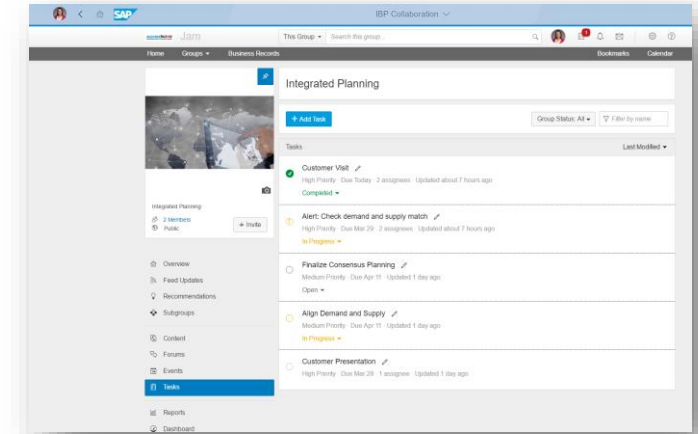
SAP

IBP Collaboration

successfactors Jam

This Group ▾ Search this group...

Home Groups ▾ Business Records

Bookmarks Calendar

Integrated Planning

Integrated Planning

2 Members

Public

+ Invite

Overview

Feed Updates

Recommendations

Subgroups

Content

Forums

Events

Tasks

Reports

Dashboard

+ Add Task

Group Status: All ▾

Filter by name

Tasks

Last Modified ▾

Customer Visit

High Priority · Due Today · 2 assignees · Updated about 7 hours ago

Completed ▾

Alert: Check demand and supply match

High Priority · Due Mar 29 · 2 assignees · Updated about 7 hours ago

In Progress ▾

Finalize Consensus Planning

Medium Priority · Due Apr 11 · Updated 1 day ago

Open ▾

Align Demand and Supply

Medium Priority · Due Apr 11 · Updated 1 day ago

In Progress ▾

Customer Presentation

High Priority · Due Mar 28 · 1 assignee · Updated 1 day ago